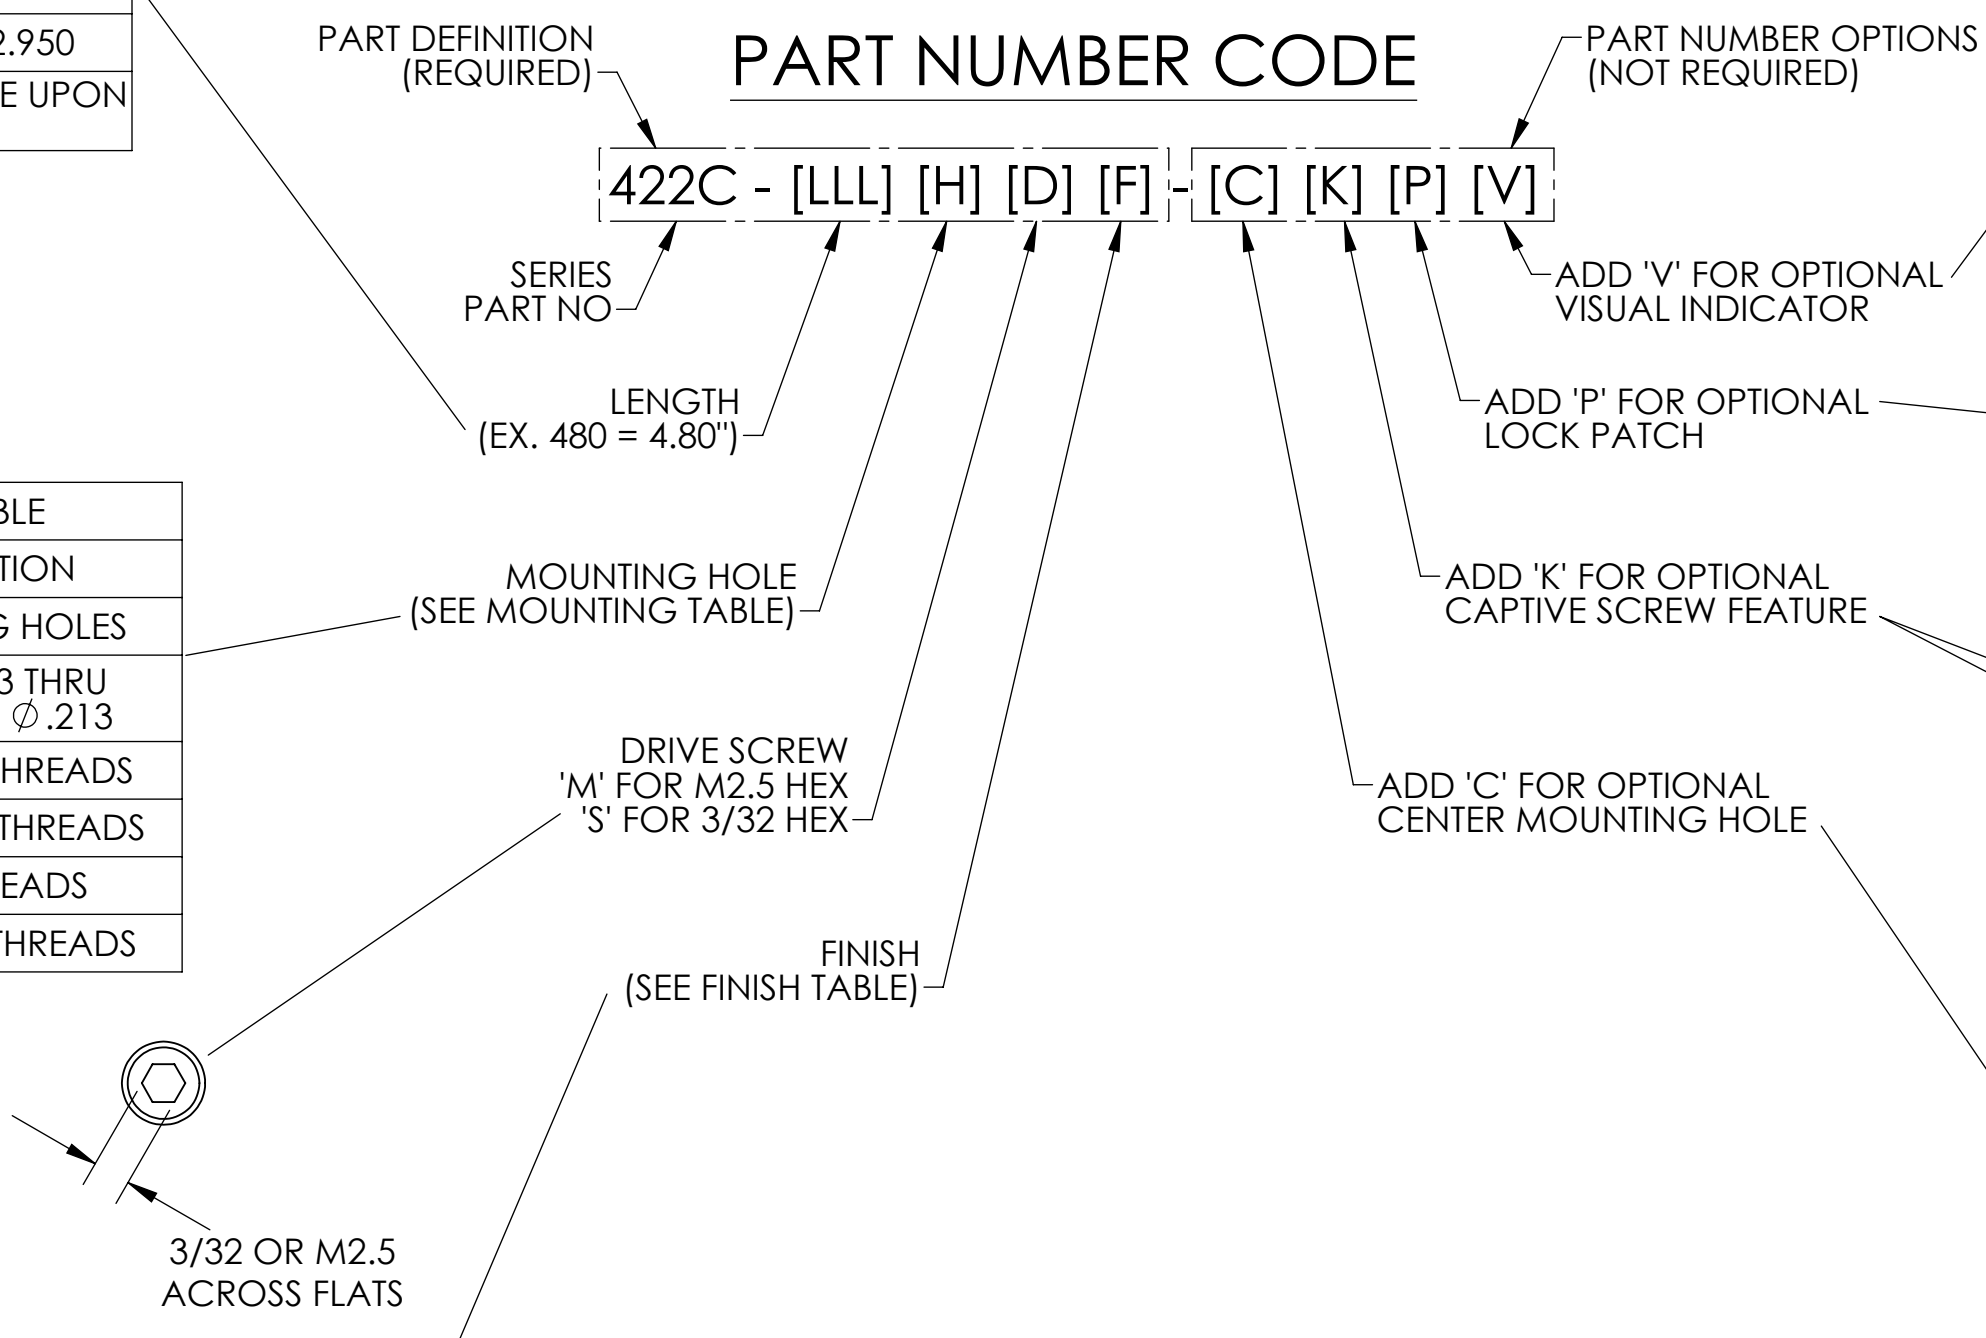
2.950

E UPON

PART DEFINITION (REQUIRED)

PART NUMBER CODE

PART NUMBER OPTIONS (NOT REQUIRED)

422C - [LLL] [H] [D] [F] - [C] [K] [P] [V]

SERIES PART NO

ADD 'V' FOR OPTIONAL VISUAL INDICATOR

LENGTH (EX. 480 = 4.80")

ADD 'P' FOR OPTIONAL LOCK PATCH

| BLE |
|---|
| TION |
| G HOLES |
| 3 THRU $\phi$.213 |
| HREADS |
| THREADS |
| EADS |
| THREADS |

MOUNTING HOLE (SEE MOUNTING TABLE)

ADD 'K' FOR OPTIONAL CAPTIVE SCREW FEATURE

DRIVE SCREW 'M' FOR M2.5 HEX 'S' FOR 3/32 HEX

ADD 'C' FOR OPTIONAL CENTER MOUNTING HOLE

FINISH (SEE FINISH TABLE)

3/32 OR M2.5 ACROSS FLATS